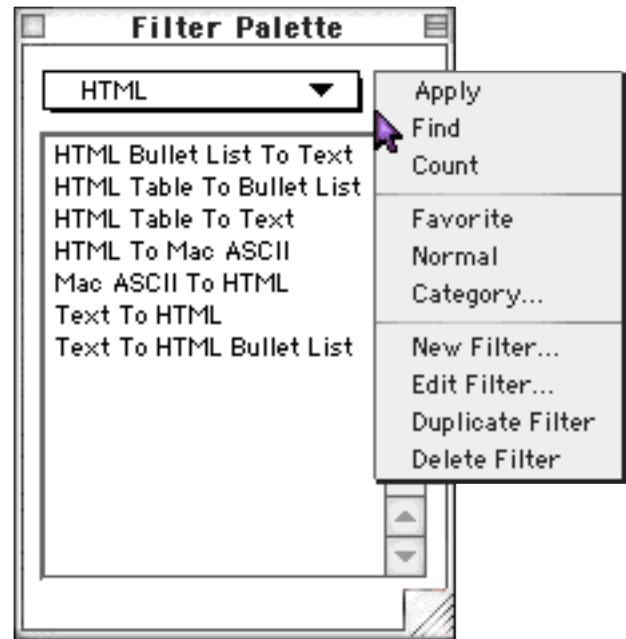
Filter Palette

HTML

HTML Bullet List To Text
HTML Table To Bullet List
HTML Table To Text
HTML To Mac ASCII
Mac ASCII To HTML
Text To HTML
Text To HTML Bullet List

Apply
Find
Count

Favorite
Normal
Category...

New Filter...
Edit Filter...
Duplicate Filter
Delete Filter